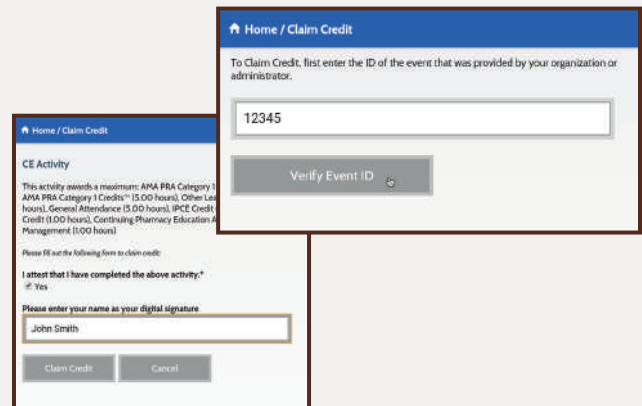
Home / Claim Credit

To Claim Credit, first enter the ID of the event that was provided by your organization or administrator.

12345

Verify Event ID

Home / Claim Credit

CE Activity

This activity awards a maximum: AMA PRA Category 1 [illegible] AMA PRA Category 1 Credits™ (5.00 hours), Other Le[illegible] hours), General Attendance (5.00 hours), IPCE Credit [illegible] Credit (1.00 hours), Continuing Pharmacy Education A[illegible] Management (1.00 hours)

Please fill out the following form to claim credit:

I attest that I have completed the above activity:*
Yes

Please enter your name as your digital signature

John Smith

Claim Credit
Cancel